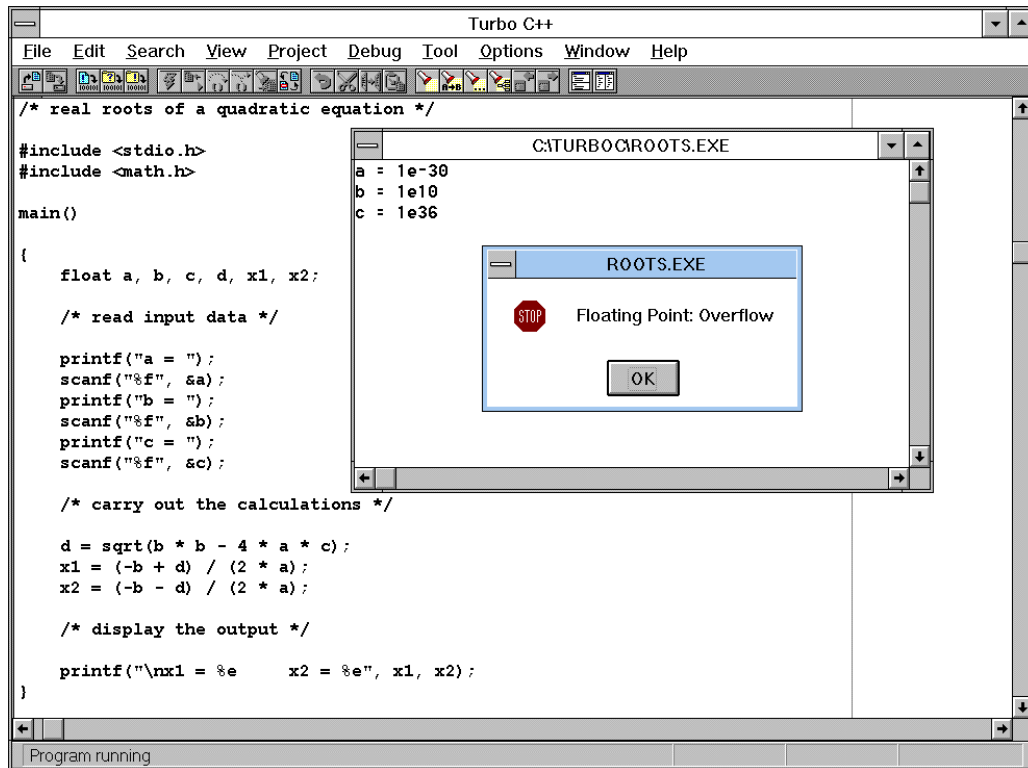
Turbo C++

File Edit Search View Project Debug Tool Options Window Help

/* real roots of a quadratic equation */

#include <stdio.h>
#include <math.h>

main()

{
float a, b, c, d, x1, x2;

/* read input data */

printf("a = ");
scanf("%f", &a);
printf("b = ");
scanf("%f", &b);
printf("c = ");
scanf("%f", &c);

/* carry out the calculations */

d = sqrt(b * b - 4 * a * c);
x1 = (-b + d) / (2 * a);
x2 = (-b - d) / (2 * a);

/* display the output */

printf("\nx1 = %e     x2 = %e", x1, x2);
}

C:\TURBOC\ROOTS.EXE

a = 1e-30
b = 1e10
c = 1e36

ROOTS.EXE

STOP

Floating Point: Overflow

OK

Program running